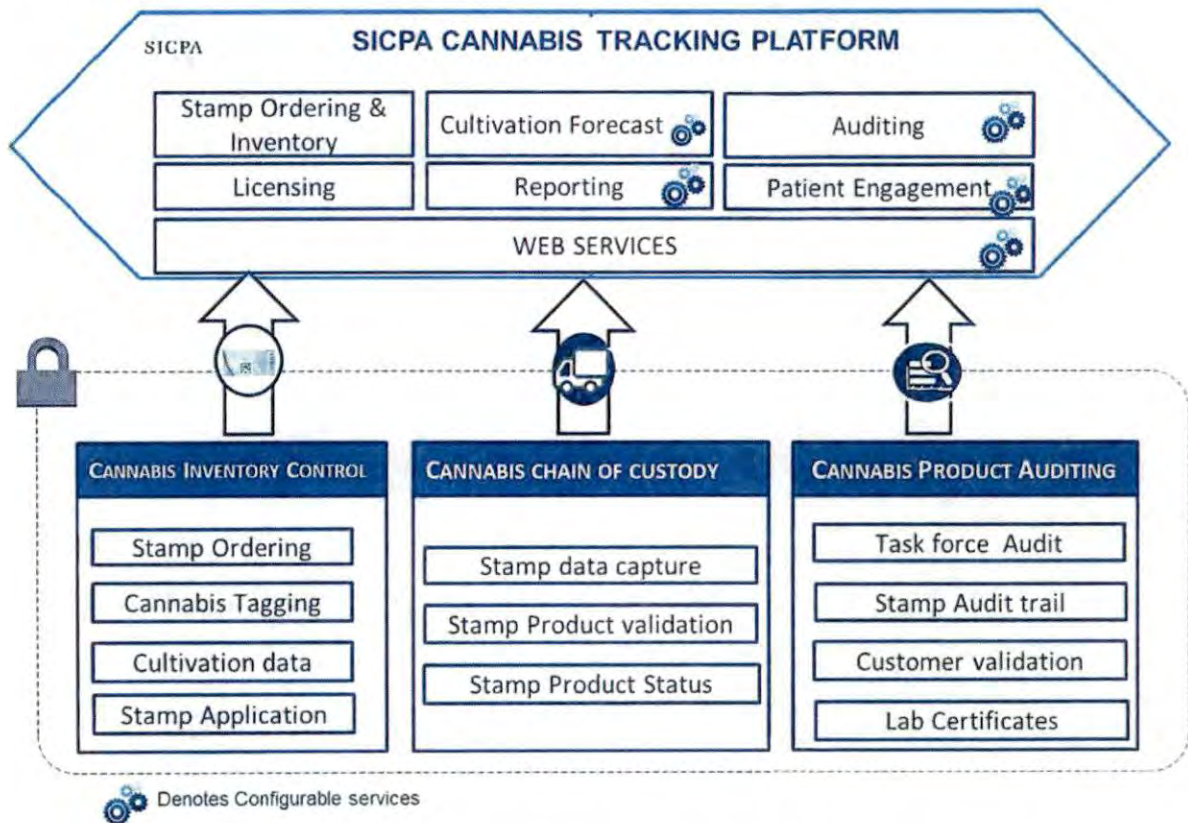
SICPA

SICPA CANNABIS TRACKING PLATFORM

| Stamp Ordering & Inventory | Cultivation Forecast | Auditing |
|---|---|---|
| Licensing | Reporting | Patient Engagement |

WEB SERVICES

CANNABIS INVENTORY CONTROL

Stamp Ordering

Cannabis Tagging

Cultivation data

Stamp Application

CANNABIS CHAIN OF CUSTODY

Stamp data capture

Stamp Product validation

Stamp Product Status

CANNABIS PRODUCT AUDITING

Task force Audit

Stamp Audit trail

Customer validation

Lab Certificates

Denotes Configurable services